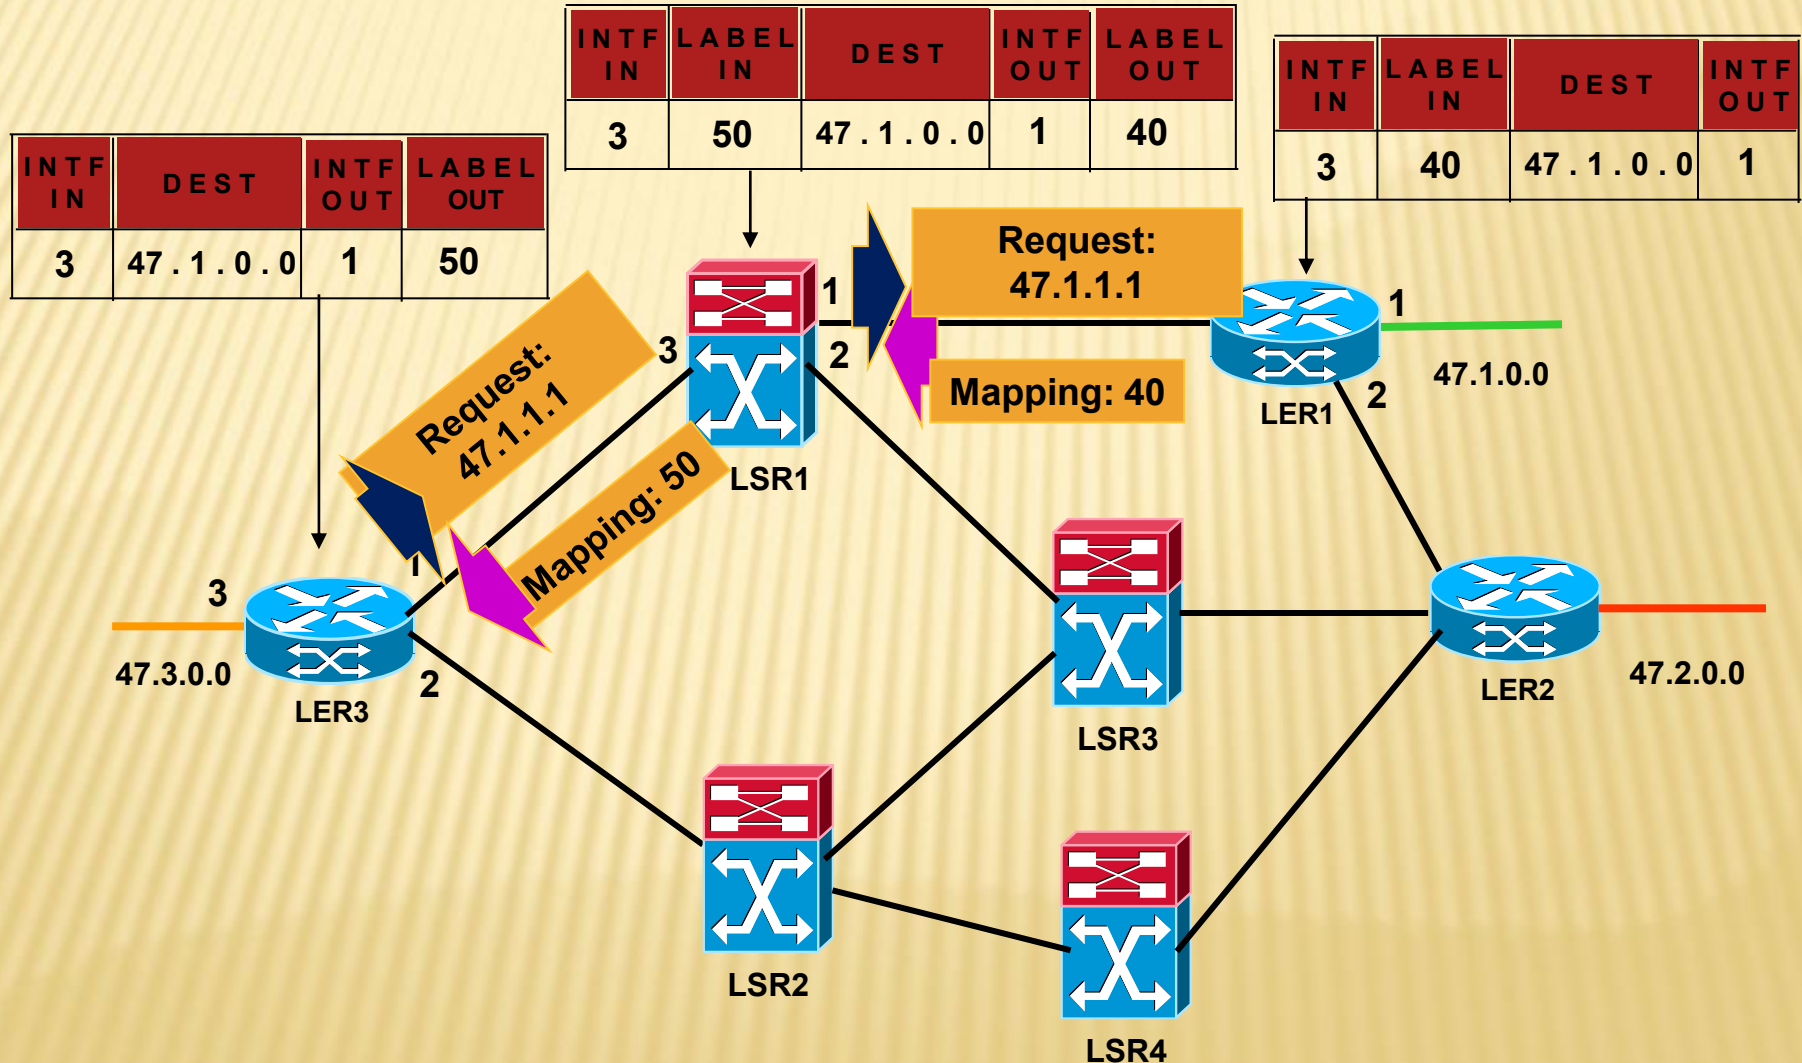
| INTF IN | DEST | INTF OUT | LABEL OUT |
|---|---|---|---|
| 3 | 47.1.0.0 | 1 | 50 |

| INTF IN | LABEL IN | DEST | INTF OUT | LABEL OUT |
|---|---|---|---|---|
| 3 | 50 | 47.1.0.0 | 1 | 40 |

| INTF IN | LABEL IN | DEST | INTF OUT |
|---|---|---|---|
| 3 | 40 | 47.1.0.0 | 1 |

Request: 47.1.1.1

Mapping: 40

Request: 47.1.1.1

Mapping: 50

1
3
2
LSR1

1
2
LER1
47.1.0.0

3
1
2
47.3.0.0
LER3

LSR3

LER2
47.2.0.0

LSR2

LSR4